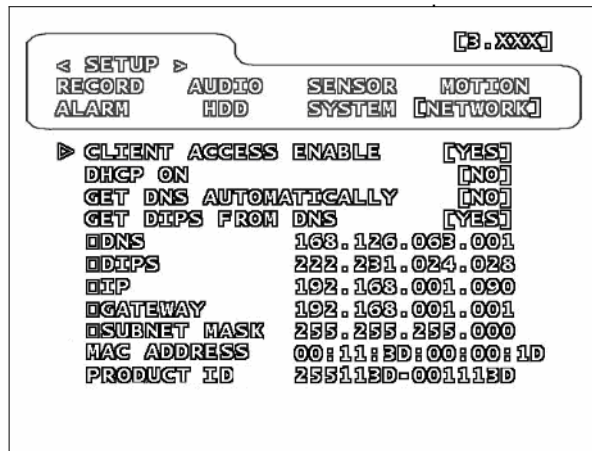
[3.XXX]

< SETUP >
RECORD AUDIO SENSOR MOTION
ALARM HDD SYSTEM [NETWORK]

▶ CLIENT ACCESS ENABLE [YES]
DHCP ON [NO]
GET DNS AUTOMATICALLY [NO]
GET DIPS FROM DNS [YES]
□DNS 168.126.063.001
□DIPS 222.231.024.028
□IP 192.168.001.090
□GATEWAY 192.168.001.001
□SUBNET MASK 255.255.255.000
MAC ADDRESS 00:11:3D:00:00:1D
PRODUCT ID 255113D-001113D